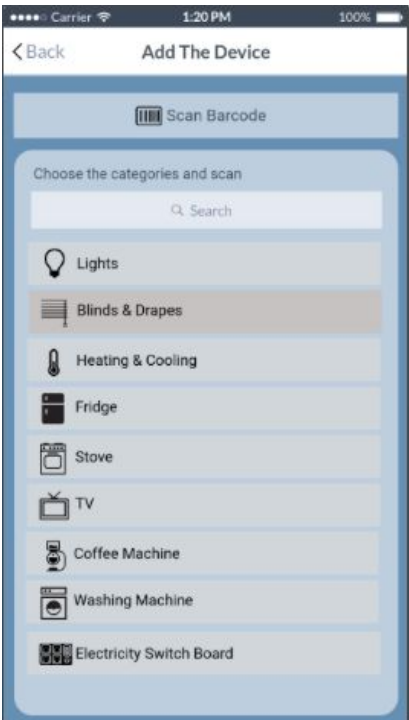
Carrier
1:20 PM
100%

Back
Add The Device

Scan Barcode

Choose the categories and scan

Search

Lights
Blinds & Drapes
Heating & Cooling
Fridge
Stove
TV
Coffee Machine
Washing Machine
Electricity Switch Board